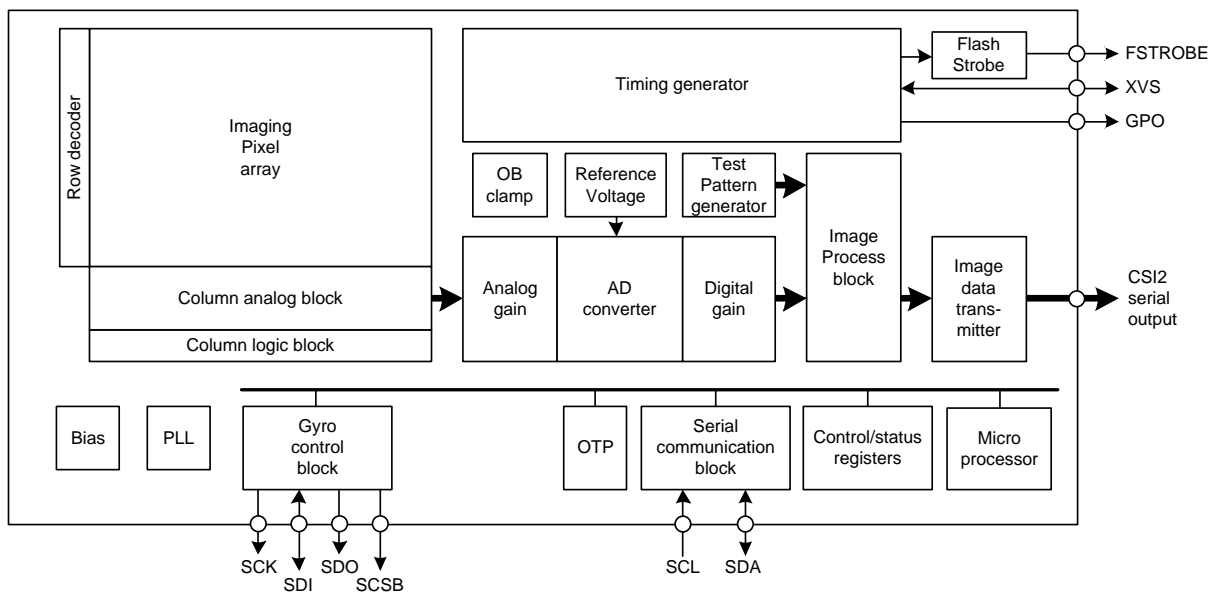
Row decoder

Imaging Pixel array

Column analog block

Column logic block

Timing generator

Flash Strobe

FSTROBE

XVS

GPO

OB clamp

Reference Voltage

Test Pattern generator

Analog gain

AD converter

Digital gain

Image Process block

Image data transmitter

CSI2 serial output

Bias

PLL

Gyro control block

OTP

Serial communication block

Control/status registers

Micro processor

SCK

SDI

SDO

SCSB

SCL

SDA